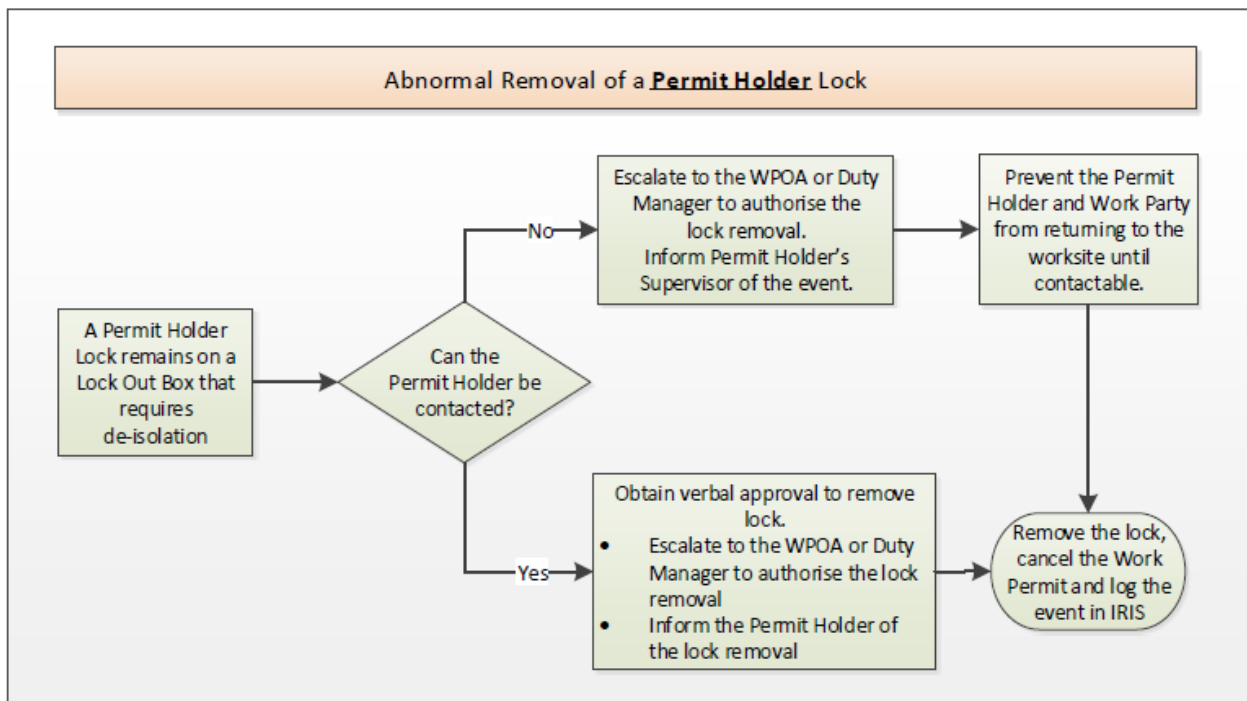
Abnormal Removal of a **Permit Holder** Lock

A Permit Holder Lock remains on a Lock Out Box that requires de-isolation

Can the Permit Holder be contacted?

No

Escalate to the WPOA or Duty Manager to authorise the lock removal.
Inform Permit Holder's Supervisor of the event.

Prevent the Permit Holder and Work Party from returning to the worksite until contactable.

Yes

Obtain verbal approval to remove lock.
- Escalate to the WPOA or Duty Manager to authorise the lock removal
- Inform the Permit Holder of the lock removal

Remove the lock, cancel the Work Permit and log the event in IRIS